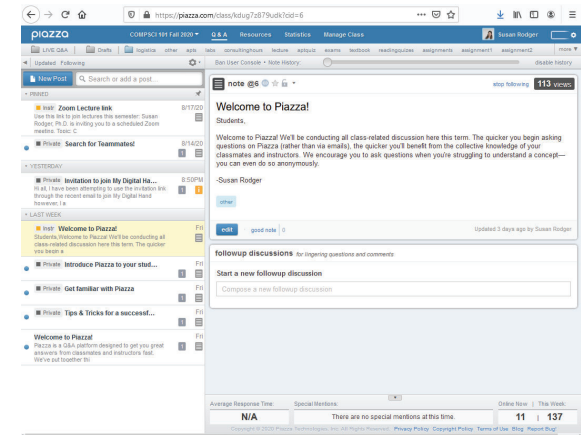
https://piazza.com/class/kdug7z879udk?cid=6

piazza COMPSCI 101 Fall 2020 Q & A Resources Statistics Manage Class Susan Rodger

LIVE Q&A Drafts logistics other apts labs consultinghours lecture aptquiz exams textbook readingquizes assignments assignment1 assignment2 more

Updated Following San User Console • Note History disable history

New Post Search or add a post...

PINNED

Instr Zoom Lecture link 8/17/20
Use this link to join lectures this semester: Susan Rodger, Ph.D. is inviting you to a scheduled Zoom meeting. Topic: C

Private Search for Teammates! 8/14/20

YESTERDAY

Private Invitation to join My Digital Ha... 8:50PM
Hi all, I have been attempting to use the invitation link through the recent email to join My Digital Hand however, I a

LAST WEEK

Instr Welcome to Piazza! Fri
Students,Welcome to Piazza! We'll be conducting all class-related discussion here this term. The quicker you begin a

Private Introduce Piazza to your stud... Fri

Private Got familiar with Piazza Fri

Private Tips & Tricks for a successf... Fri

Welcome to Piazza! Fri
Piazza is a Q&A platform designed to get you great answers from classmates and instructors fast. We've put together thi

note @6 stop following 113 views

Welcome to Piazza!

Students,

Welcome to Piazza! We'll be conducting all class-related discussion here this term. The quicker you begin asking questions on Piazza (rather than via emails), the quicker you'll benefit from the collective knowledge of your classmates and instructors. We encourage you to ask questions when you're struggling to understand a concept—you can even do so anonymously.

-Susan Rodger

other

edit good note 0 Updated 3 days ago by Susan Rodger

followup discussions for lingering questions and comments

Start a new followup discussion

Compose a new followup discussion

Average Response Time: N/A Special Mentions: There are no special mentions at this time. Online Now | This Week: 11 | 137

Copyright © 2020 Piazza Technologies, Inc. All Rights Reserved. Privacy Policy Copyright Policy Terms of Use Blog Report Bug!